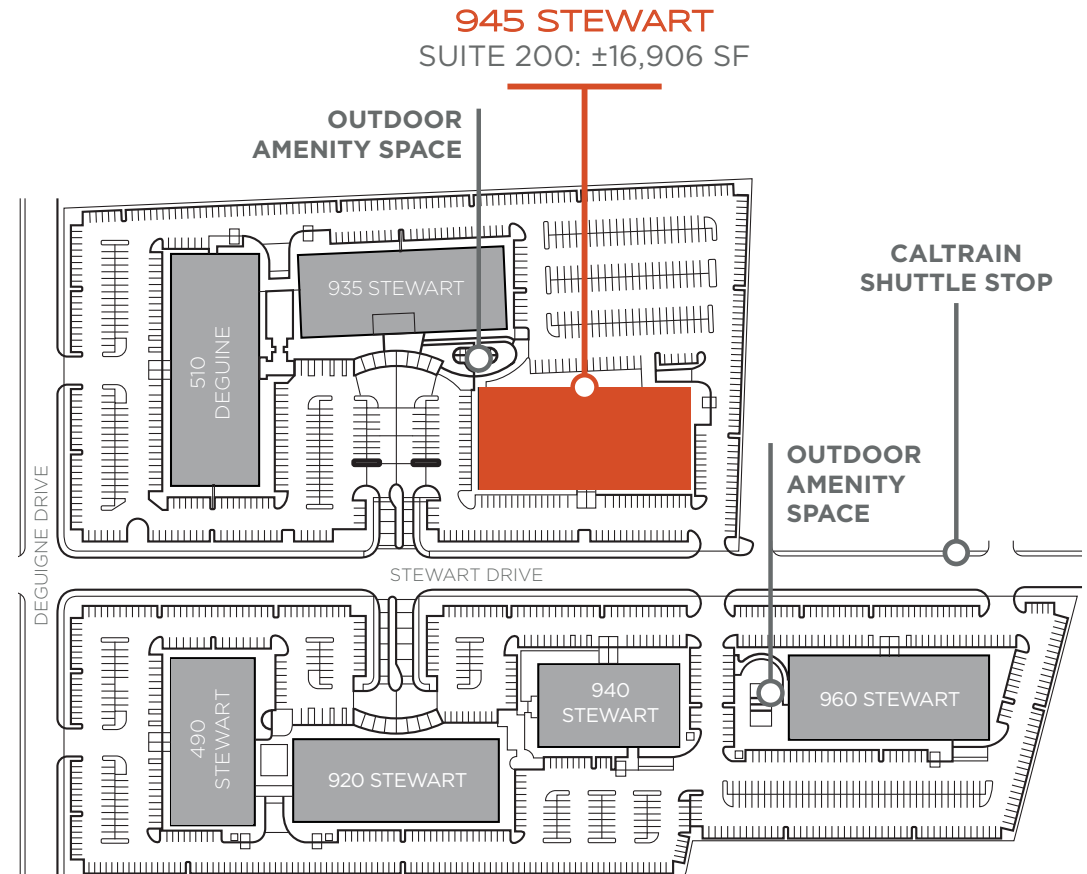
945 STEWART
SUITE 200: ±16,906 SF

OUTDOOR AMENITY SPACE

CALTRAIN SHUTTLE STOP

935 STEWART

510 DEGUINE

OUTDOOR AMENITY SPACE

DEGUIGNE DRIVE

STEWART DRIVE

940 STEWART

960 STEWART

490 STEWART

920 STEWART